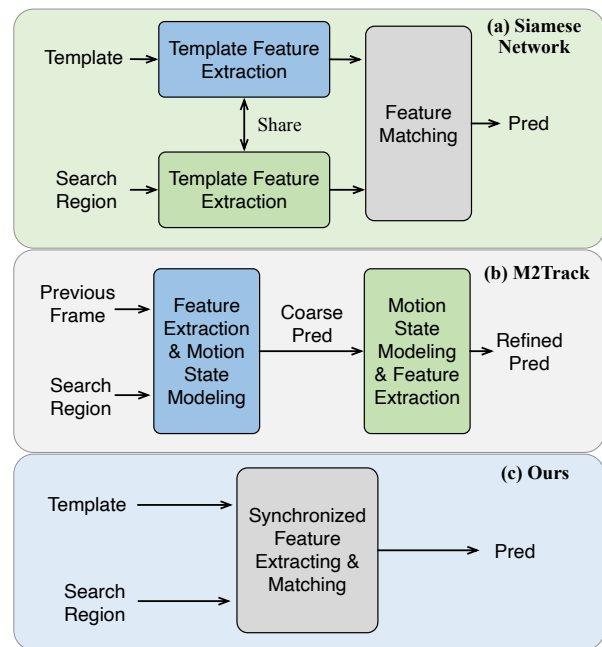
(a) Siamese Network

Template

Template Feature Extraction

Share

Search Region

Template Feature Extraction

Feature Matching

Pred

(b) M2Track

Previous Frame

Search Region

Feature Extraction & Motion State Modeling

Coarse Pred

Motion State Modeling & Feature Extraction

Refined Pred

(c) Ours

Template

Search Region

Synchronized Feature Extracting & Matching

Pred